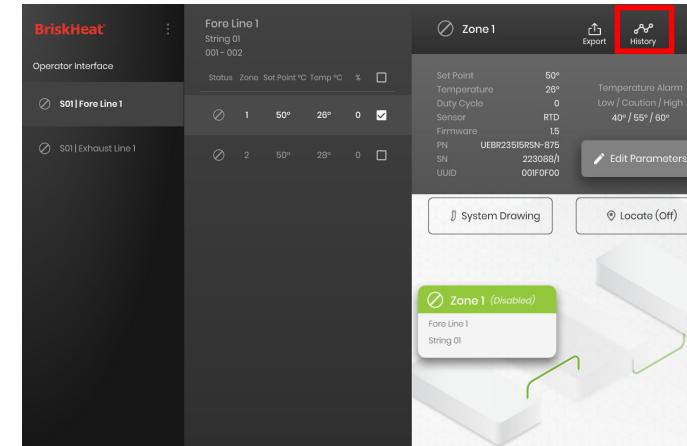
BriskHeat

Operator Interface

S01 | Fore Line 1

S01 | Exhaust Line 1

Fore Line 1
String 01
001 - 002

| Status | Zone | Set Point °C | Temp °C | % | |
|---|---|---|---|---|---|
| | 1 | 50° | 26° | 0 | ☑ |
| | 2 | 50° | 28° | 0 | ☐ |

Zone 1

Export

History

Set Point 50°
Temperature 26°
Duty Cycle 0
Sensor RTD
Firmware 1.5
PN UEBR23515RSN-875
SN 223088/1
UUID 001F0F00

Temperature Alarm
Low / Caution / High
40° / 55° / 60°

Edit Parameters

System Drawing

Locate (Off)

Zone 1 (Disabled)
Fore Line 1
String 01